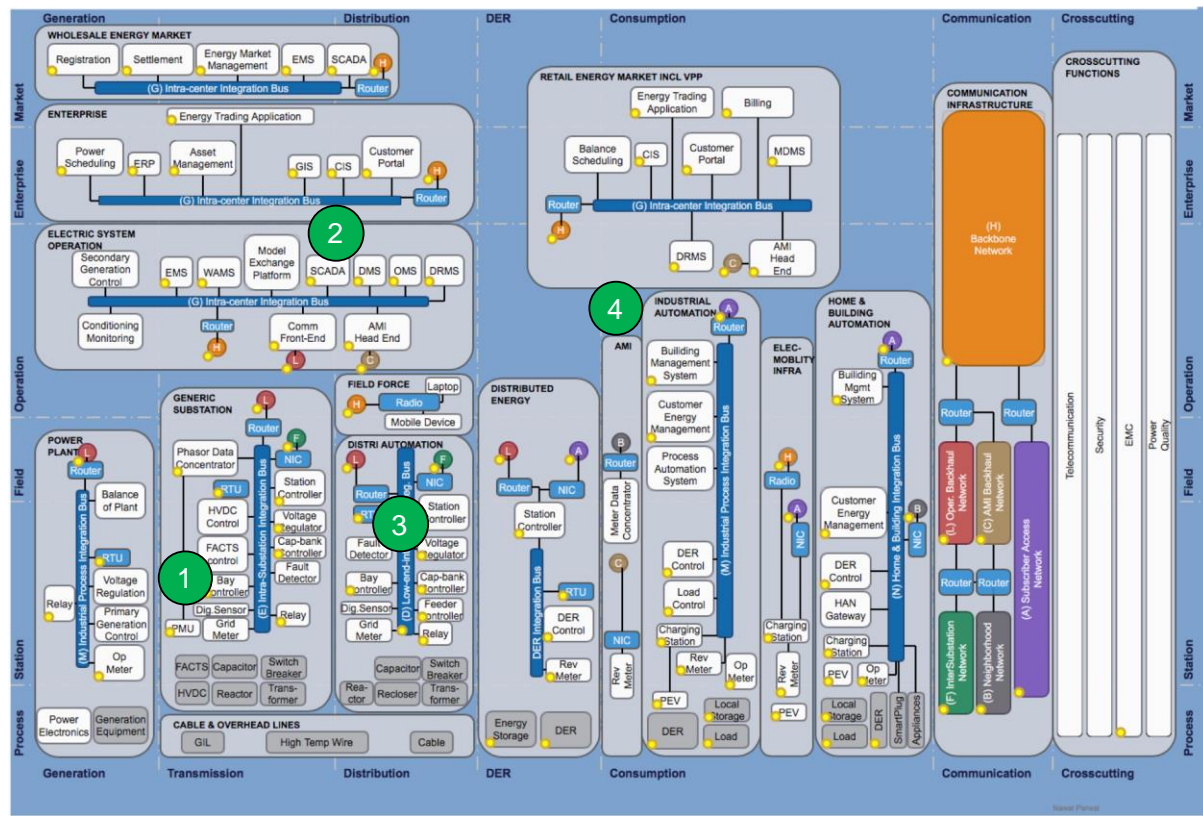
Generation
Distribution
DER
Consumption
Communication
Crosscutting

Market
Enterprise
Operation
Field
Station
Process

WHOLESALE ENERGY MARKET
Registration
Settlement
Energy Market Management
EMS
SCADA
H
(G) Intra-center Integration Bus
Router

ENTERPRISE
Energy Trading Application
Power Scheduling
ERP
Asset Management
GIS
CIS
Customer Portal
H
(G) Intra-center Integration Bus
Router

2

ELECTRIC SYSTEM OPERATION
Secondary Generation Control
EMS
WAMS
Model Exchange Platform
SCADA
DMS
OMS
DRMS
(G) Intra-center Integration Bus
Conditioning Monitoring
Router
H
Comm Front-End
L
AMI Head End
C

RETAIL ENERGY MARKET INCL VPP
Energy Trading Application
Billing
Balance Scheduling
CIS
Customer Portal
MDMS
Router
(G) Intra-center Integration Bus
H
DRMS
C
AMI Head End

COMMUNICATION INFRASTRUCTURE
(H) Backbone Network

CROSSCUTTING FUNCTIONS
Telecommunication
Security
EMC
Power Quality

4

AMI
INDUSTRIAL AUTOMATION
A
Router
Building Management System
Customer Energy Management
Process Automation System
(M) Industrial Process Integration Bus
DER Control
Load Control
Charging Station
Rev Meter
Op Meter
PEV
DER
Local storage
Load

ELEC-MOBLITY INFRA
H
Radio
A
NIC
Charging Station
Rev Meter
PEV

HOME & BUILDING AUTOMATION
A
Router
Building Mgmt System
Customer Energy Management
B
NIC
(N) Home & Building Integration Bus
DER Control
HAN Gateway
Charging Station
PEV
Op Meter
Local storage
Load
DER
SmartPlug
Appliances

FIELD FORCE
Laptop
H
Radio
Mobile Device

GENERIC SUBSTATION
L
Router
F
NIC
Phasor Data Concentrator
RTU
HVDC Control
FACTS Control
Bay Controller
Dig.Sensor
PMU
Grid Meter
(E) Intra-Substation Integration Bus
Station Controller
Voltage regulator
Cap-bank controller
Fault Detector
Relay
FACTS
Capacitor
Switch Breaker
HVDC
Reactor
Transformer

1

POWER PLANT
L
Router
(M) Industrial Process Integration Bus
Balance of Plant
RTU
Voltage Regulation
Relay
Primary Generation Control
Op Meter
Power Electronics
Generation Equipment

DISTRI AUTOMATION
L
F
Router
RTU
3
(D) Low-end-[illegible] Bus
Station Controller
Fault Detector
Voltage regulator
Bay controller
Cap-bank controller
Dig.Sensor
Feeder controller
Grid Meter
Relay
Capacitor
Switch Breaker
Reactor
Recloser
Transformer

DISTRIBUTED ENERGY
L
A
Router
NIC
Station Controller
DER Integration Bus
RTU
DER Control
Rev Meter
Energy Storage
DER

B
Router
Meter Data Concentrator
C
NIC
Rev Meter

Router
Router
(L) Oper. Backhaul Network
(C) AMI Backhaul Network
(A) Subscriber Access Network
Router
Router
(F) InterSubstation Network
(B) Neighborhood Network

CABLE & OVERHEAD LINES
GIL
High Temp Wire
Cable

Generation
Transmission
Distribution
DER
Consumption
Communication
Crosscutting